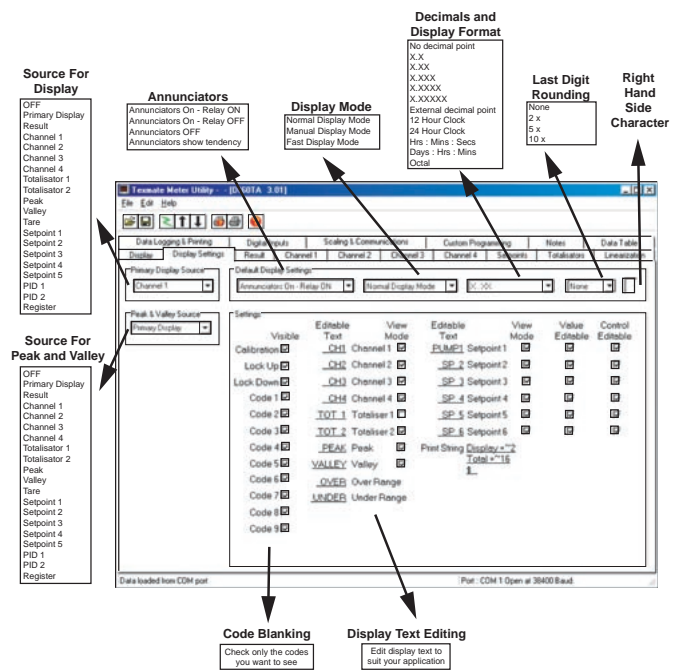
Source For Display

OFF
Primary Display
Result
Channel 1
Channel 2
Channel 3
Channel 4
Totalisator 1
Totalisator 2
Peak
Valley
Tare
Setpoint 1
Setpoint 2
Setpoint 3
Setpoint 4
Setpoint 5
PID 1
PID 2
Register

Annunciators

Annunciators On - Relay ON
Annunciators On - Relay OFF
Annunciators OFF
Annunciators show tendency

Display Mode

Normal Display Mode
Manual Display Mode
Fast Display Mode

Decimals and Display Format

No decimal point
X.X
X.XX
X.XXX
X.XXXX
X.XXXXX
External decimal point
12 Hour Clock
24 Hour Clock
Hrs : Mins : Secs
Days : Hrs : Mins
Octal

Last Digit Rounding

None
2 x
5 x
10 x

Right Hand Side Character

Texmate Meter Utility - [DI50TA 3.01]
File Edit Help

| Data Logging & Printing | Digital Inputs | Scaling & Communications | Custom Programming | Notes | Data Table |
|---|---|---|---|---|---|

| Display | Display Settings | Result | Channel 1 | Channel 2 | Channel 3 | Channel 4 | Setpoints | Totalisators | Linearization |
|---|---|---|---|---|---|---|---|---|---|

Primary Display Source
Channel 1

Default Display Settings
Annunciators On - Relay ON
Normal Display Mode
X.XX
None

Peak & Valley Source
Primary Display

Settings

| Visible | Editable Text | View Mode | Editable Text | View Mode | Value Editable | Control Editable |
|---|---|---|---|---|---|---|
| Calibration | CH1 | Channel 1 | PUMP1 | Setpoint 1 | | |
| Lock Up | CH2 | Channel 2 | SP 2 | Setpoint 2 | | |
| Lock Down | CH3 | Channel 3 | SP 3 | Setpoint 3 | | |
| Code 1 | CH4 | Channel 4 | SP 4 | Setpoint 4 | | |
| Code 2 | TOT 1 | Totaliser 1 | SP 5 | Setpoint 5 | | |
| Code 3 | TOT 2 | Totaliser 2 | SP 6 | Setpoint 6 | | |
| Code 4 | PEAK | Peak | | | | |
| Code 5 | VALLEY | Valley | | | | |
| Code 6 | OVER | Over Range | | | | |
| Code 7 | UNDER | Under Range | | | | |
| Code 8 | | | | | | |
| Code 9 | | | | | | |

Print String Display ~"2 Total ~"16 $

Data loaded from COM port
Port : COM 1 Open at 38400 Baud.

Source For Peak and Valley

OFF
Primary Display
Result
Channel 1
Channel 2
Channel 3
Channel 4
Totalisator 1
Totalisator 2
Peak
Valley
Tare
Setpoint 1
Setpoint 2
Setpoint 3
Setpoint 4
Setpoint 5
PID 1
PID 2
Register

Code Blanking
Check only the codes you want to see

Display Text Editing
Edit display text to suit your application